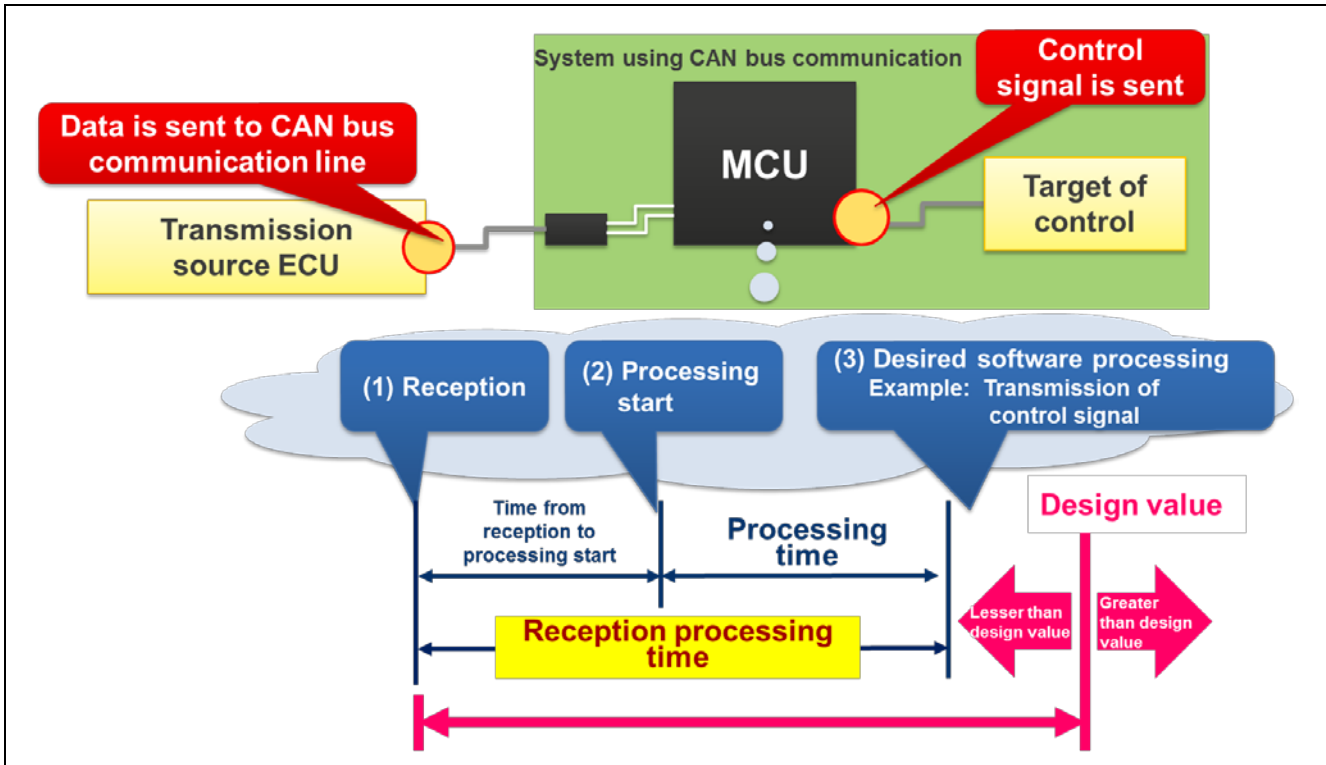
System using CAN bus communication

Control signal is sent

Data is sent to CAN bus communication line

MCU

Transmission source ECU

Target of control

(1) Reception

(2) Processing start

(3) Desired software processing
Example: Transmission of control signal

Time from reception to processing start

Processing time

Design value

Lesser than design value

Greater than design value

Reception processing time